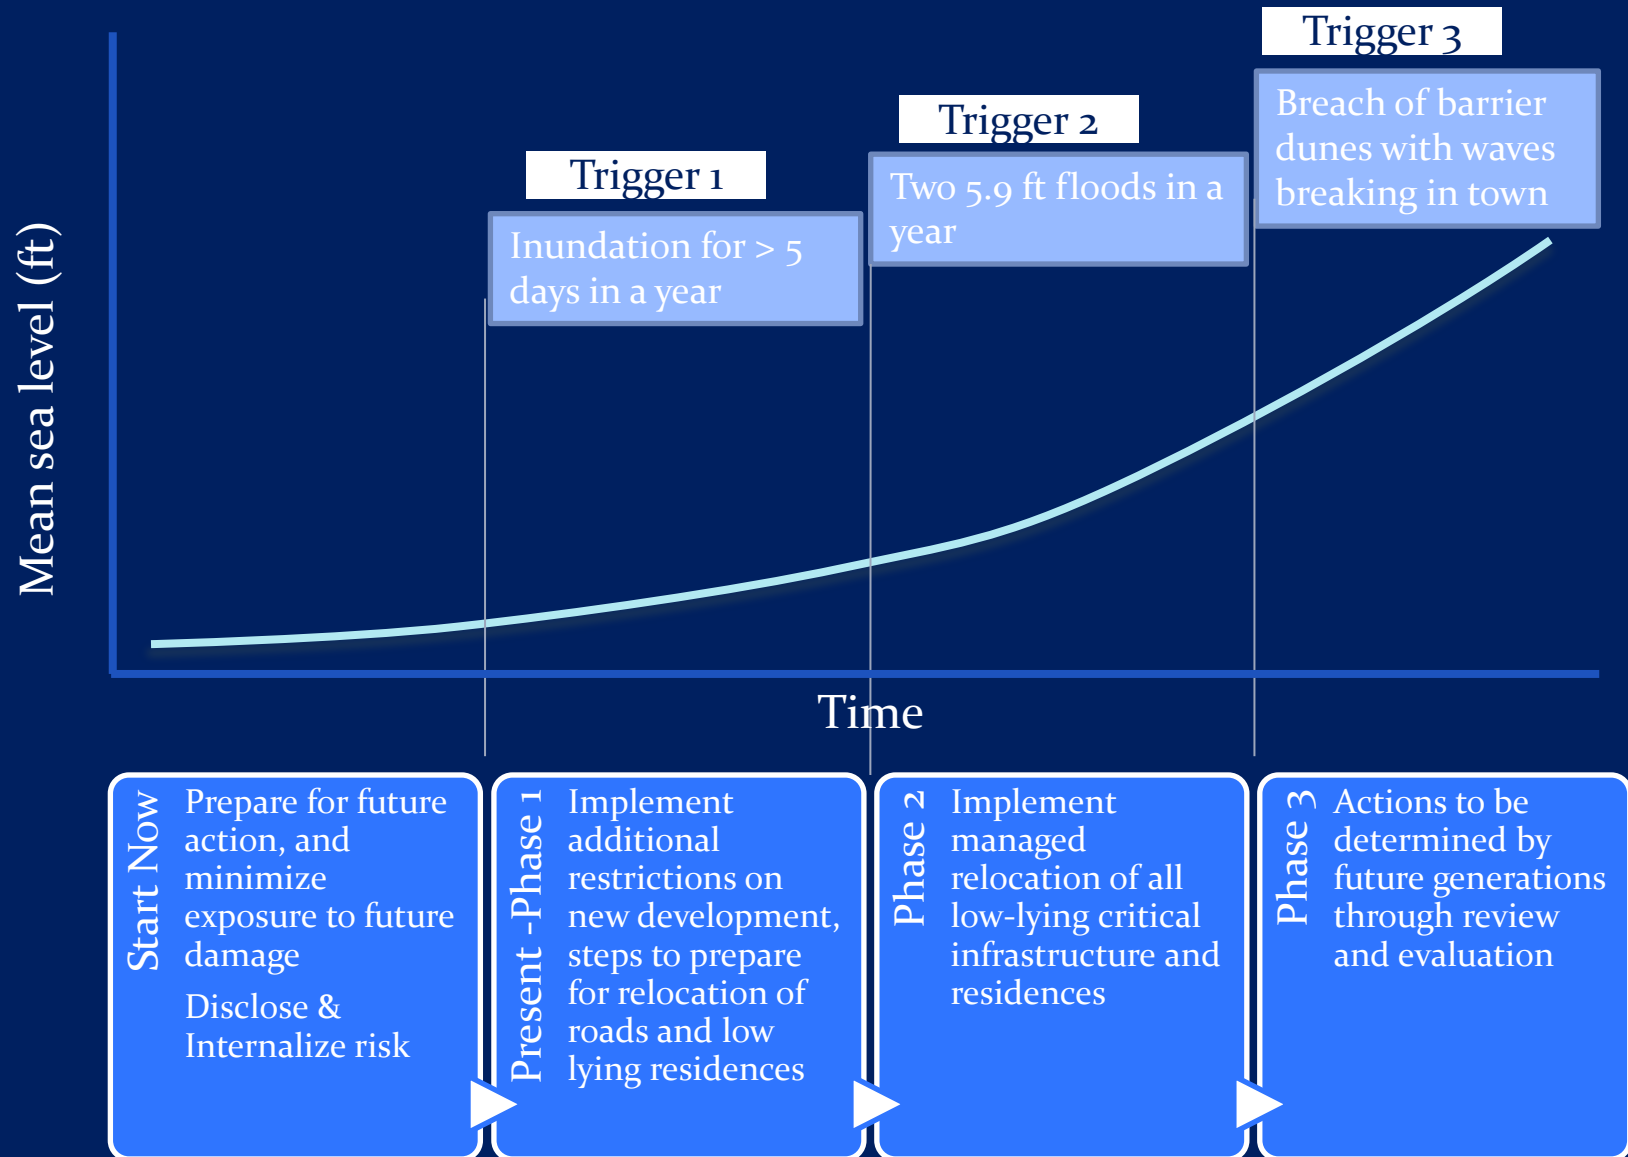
Mean sea level (ft)

Trigger 1
Inundation for > 5 days in a year

Trigger 2
Two 5.9 ft floods in a year

Trigger 3
Breach of barrier dunes with waves breaking in town

Time

Start Now
Prepare for future action, and minimize exposure to future damage
Disclose & Internalize risk

Present -Phase 1
Implement additional restrictions on new development, steps to prepare for relocation of roads and low lying residences

Phase 2
Implement managed relocation of all low-lying critical infrastructure and residences

Phase 3
Actions to be determined by future generations through review and evaluation